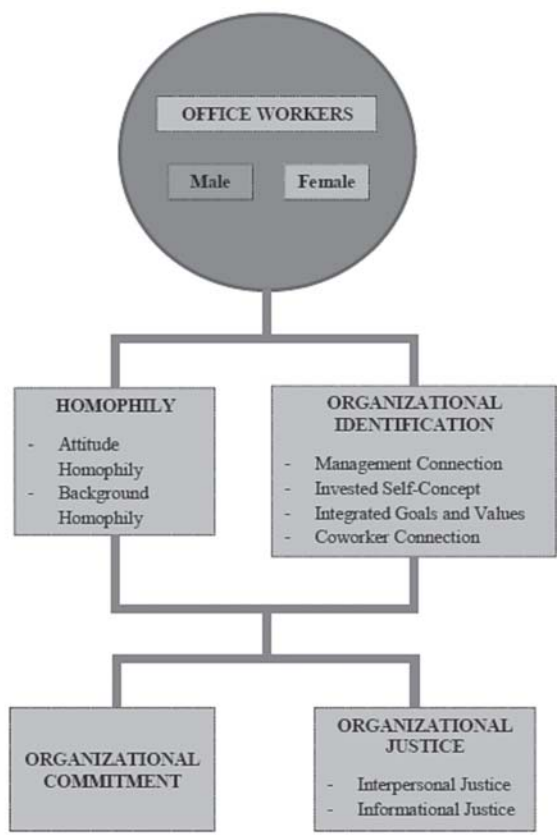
OFFICE WORKERS

Male

Female

HOMOPHILY

- Attitude Homophily
- Background Homophily

ORGANIZATIONAL IDENTIFICATION

- Management Connection
- Invested Self-Concept
- Integrated Goals and Values
- Coworker Connection

ORGANIZATIONAL COMMITMENT

ORGANIZATIONAL JUSTICE

- Interpersonal Justice
- Informational Justice